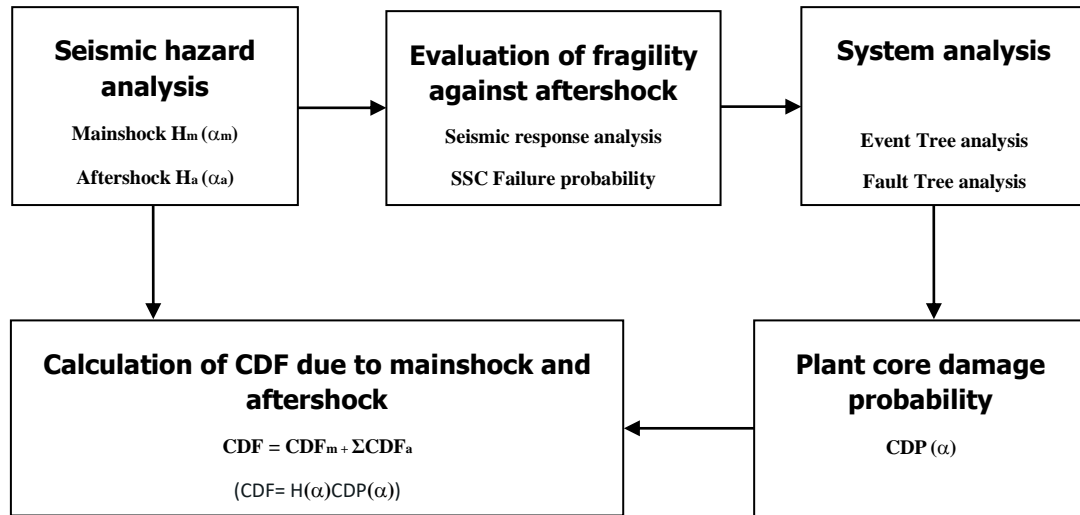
**Seismic hazard analysis**

Mainshock $H_m(\alpha_m)$

Aftershock $H_a(\alpha_a)$

**Evaluation of fragility against aftershock**

Seismic response analysis

SSC Failure probability

**System analysis**

Event Tree analysis

Fault Tree analysis

**Calculation of CDF due to mainshock and aftershock**

$CDF = CDF_m + \Sigma CDF_a$

$(CDF= H(\alpha)CDP(\alpha))$

**Plant core damage probability**

$CDP(\alpha)$